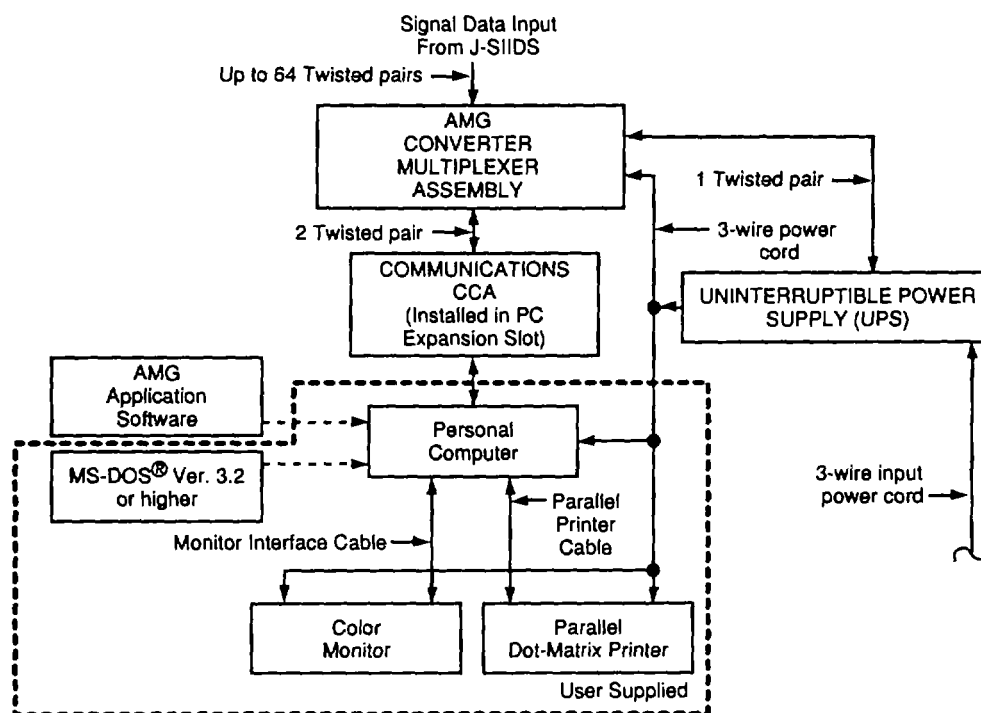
Signal Data Input
From J-SIIDS

Up to 64 Twisted pairs

AMG
CONVERTER
MULTIPLEXER
ASSEMBLY

1 Twisted pair

2 Twisted pair

3-wire power cord

COMMUNICATIONS
CCA
(Installed in PC
Expansion Slot)

UNINTERRUPTIBLE POWER
SUPPLY (UPS)

AMG
Application
Software

Personal
Computer

MS-DOS® Ver. 3.2
or higher

3-wire input
power cord

Parallel
Printer
Cable

Monitor Interface Cable

Color
Monitor

Parallel
Dot-Matrix Printer

User Supplied